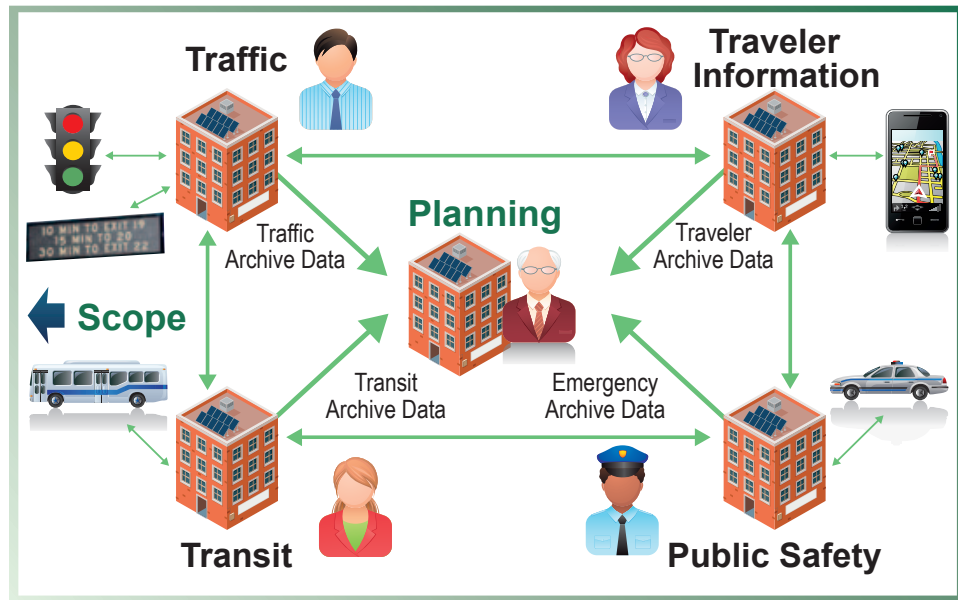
Traffic

Traveler Information

10 MIN TO EXIT 19
15 MIN TO 20
30 MIN TO EXIT 22

Planning

Traffic Archive Data

Traveler Archive Data

Scope

Transit Archive Data

Emergency Archive Data

Transit

Public Safety